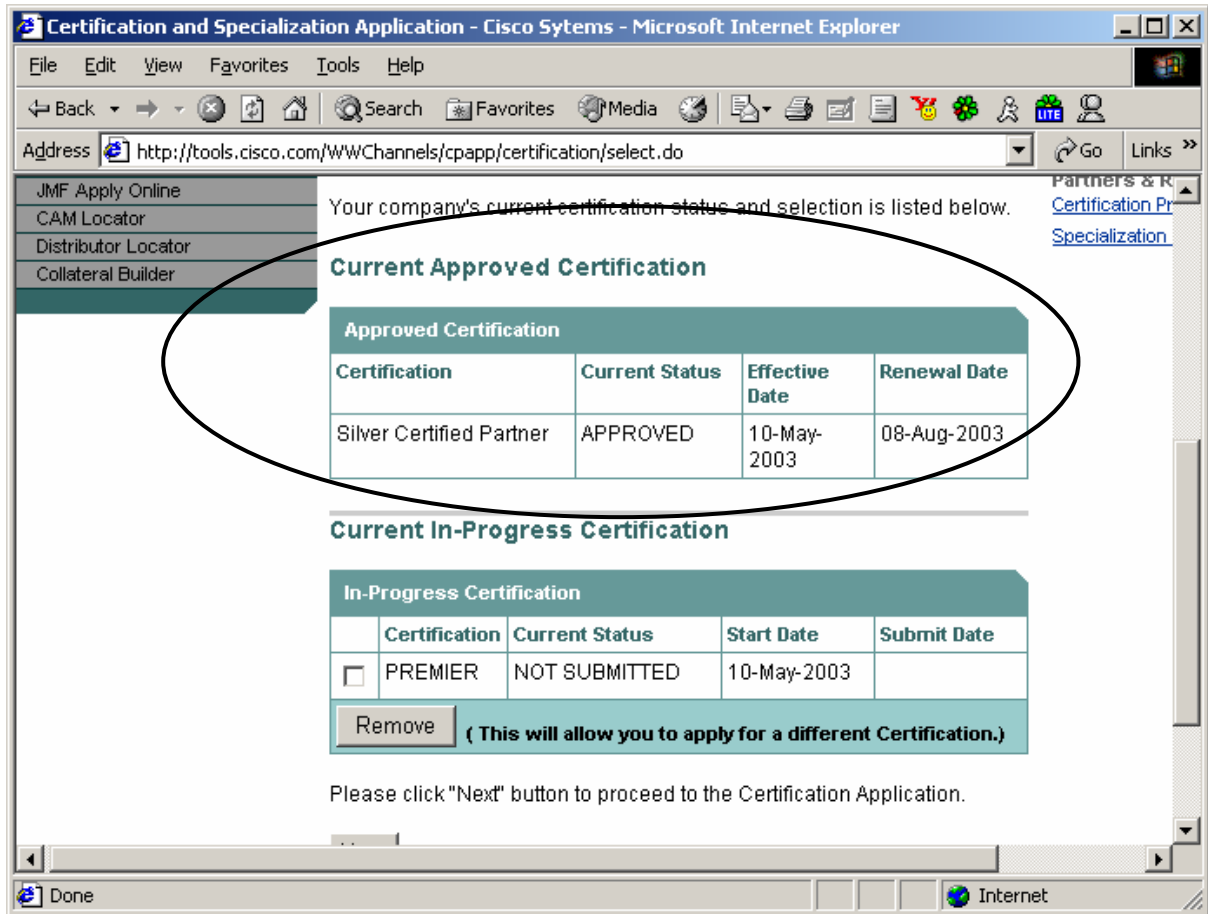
Certification and Specialization Application - Cisco Sytems - Microsoft Internet Explorer

File Edit View Favorites Tools Help

Back Search Favorites Media

Address http://tools.cisco.com/WWChannels/cpapp/certification/select.do Go Links »

JMF Apply Online
CAM Locator
Distributor Locator
Collateral Builder

Partners & R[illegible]
Certification Pr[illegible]
Specialization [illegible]

Your company's current certification status and selection is listed below.

Current Approved Certification

| Approved Certification | | | |
|---|---|---|---|
| Certification | Current Status | Effective Date | Renewal Date |
| Silver Certified Partner | APPROVED | 10-May-2003 | 08-Aug-2003 |

Current In-Progress Certification

| In-Progress Certification | | | | |
|---|---|---|---|---|
| | Certification | Current Status | Start Date | Submit Date |
| ☐ | PREMIER | NOT SUBMITTED | 10-May-2003 | |

Remove ( This will allow you to apply for a different Certification.)

Please click "Next" button to proceed to the Certification Application.

Done Internet